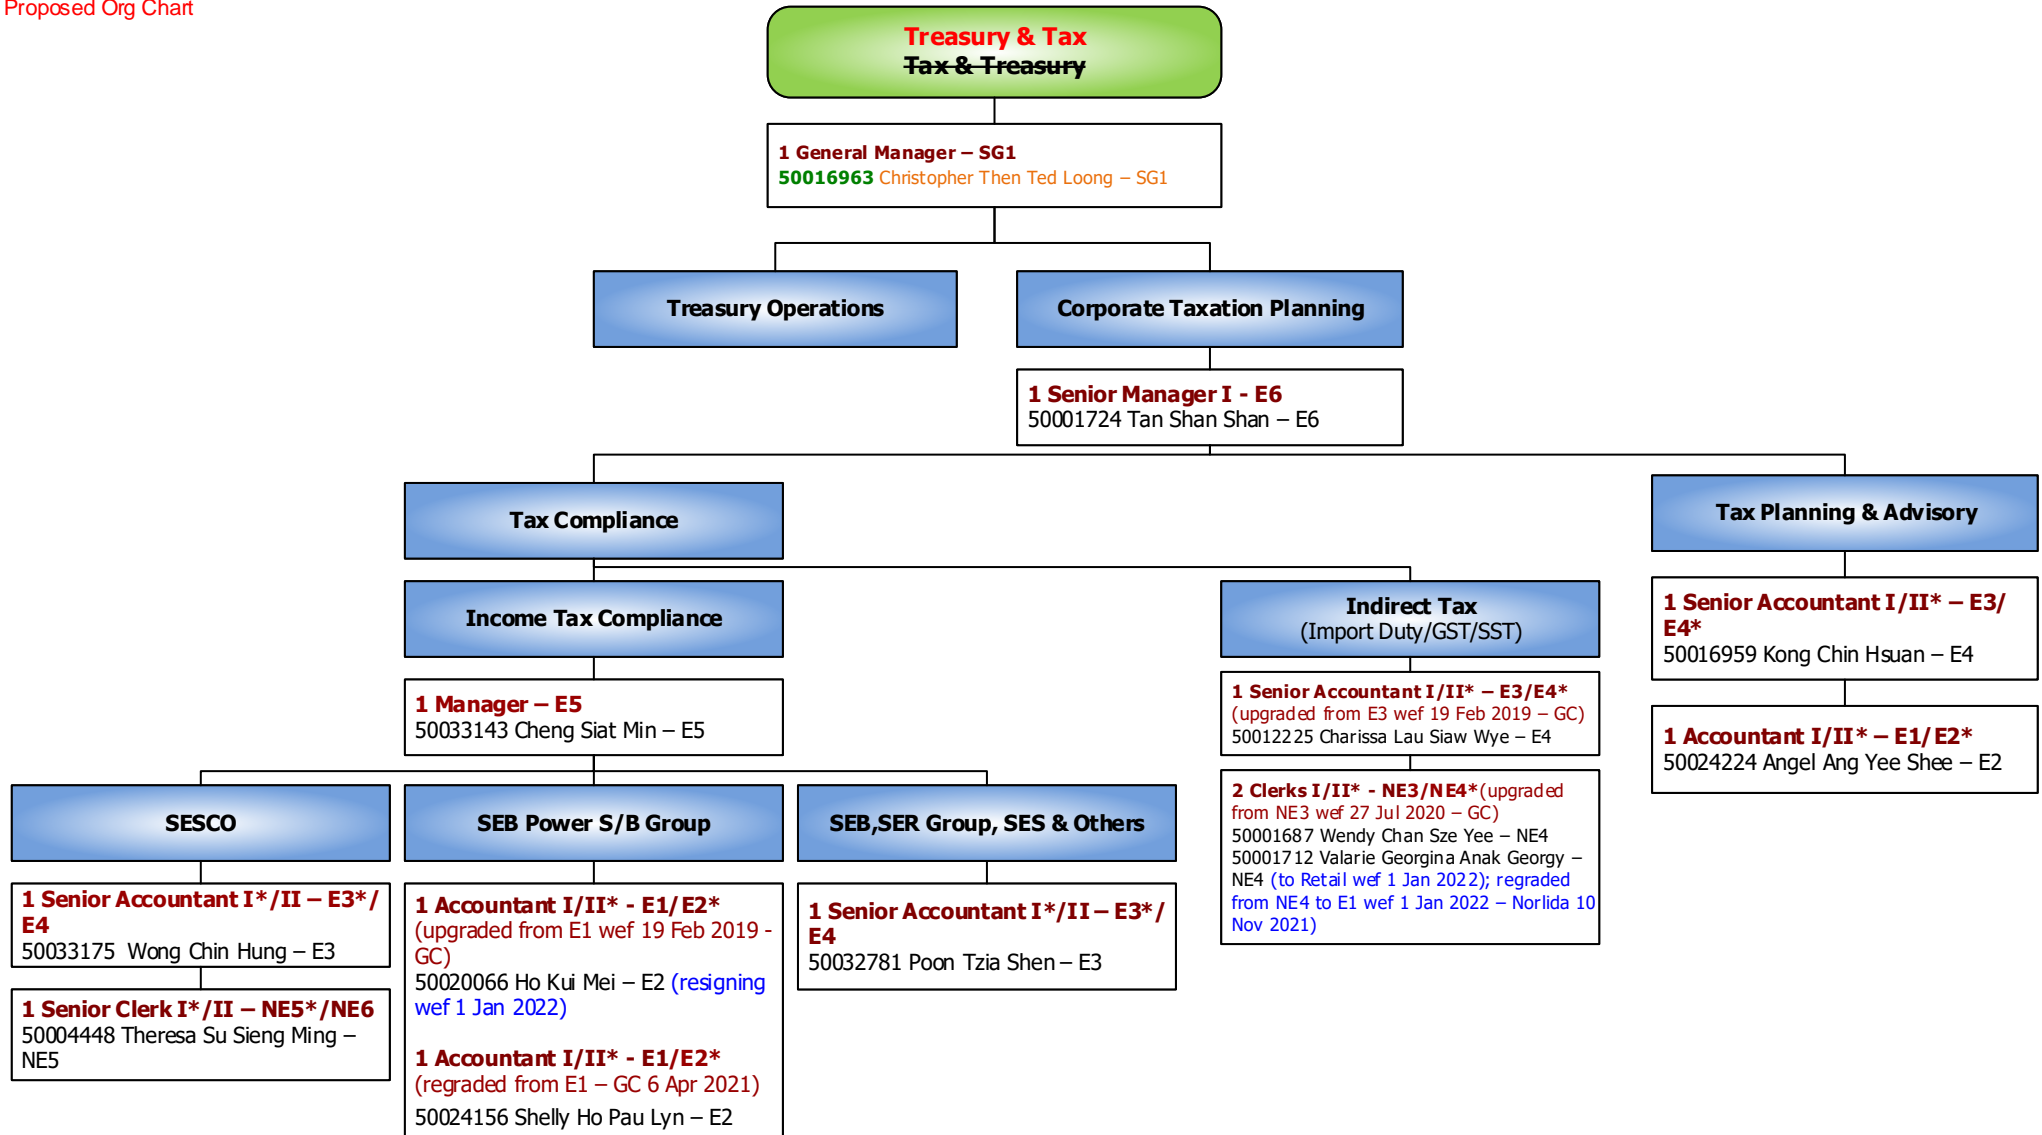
Proposed Org Chart

Treasury & Tax
~~Tax & Treasury~~

1 General Manager – SG1
50016963 Christopher Then Ted Loong – SG1

Treasury Operations

Corporate Taxation Planning

1 Senior Manager I - E6
50001724 Tan Shan Shan – E6

Tax Compliance

Tax Planning & Advisory

Income Tax Compliance

Indirect Tax
(Import Duty/GST/SST)

1 Senior Accountant I/II* – E3/E4*
50016959 Kong Chin Hsuan – E4

1 Manager – E5
50033143 Cheng Siat Min – E5

1 Senior Accountant I/II* – E3/E4*
(upgraded from E3 wef 19 Feb 2019 – GC)
50012225 Charissa Lau Siaw Wye – E4

1 Accountant I/II* – E1/E2*
50024224 Angel Ang Yee Shee – E2

2 Clerks I/II* - NE3/NE4*(upgraded from NE3 wef 27 Jul 2020 – GC)
50001687 Wendy Chan Sze Yee – NE4
50001712 Valarie Georgina Anak Georgy – NE4 (to Retail wef 1 Jan 2022); regraded from NE4 to E1 wef 1 Jan 2022 – Norlida 10 Nov 2021)

SESCO

SEB Power S/B Group

SEB,SER Group, SES & Others

1 Senior Accountant I*/II – E3*/E4
50033175 Wong Chin Hung – E3

1 Senior Clerk I*/II – NE5*/NE6
50004448 Theresa Su Sieng Ming – NE5

1 Accountant I/II* - E1/E2*
(upgraded from E1 wef 19 Feb 2019 - GC)
50020066 Ho Kui Mei – E2 (resigning wef 1 Jan 2022)

1 Accountant I/II* - E1/E2*
(regraded from E1 – GC 6 Apr 2021)
50024156 Shelly Ho Pau Lyn – E2

1 Senior Accountant I*/II – E3*/E4
50032781 Poon Tzia Shen – E3